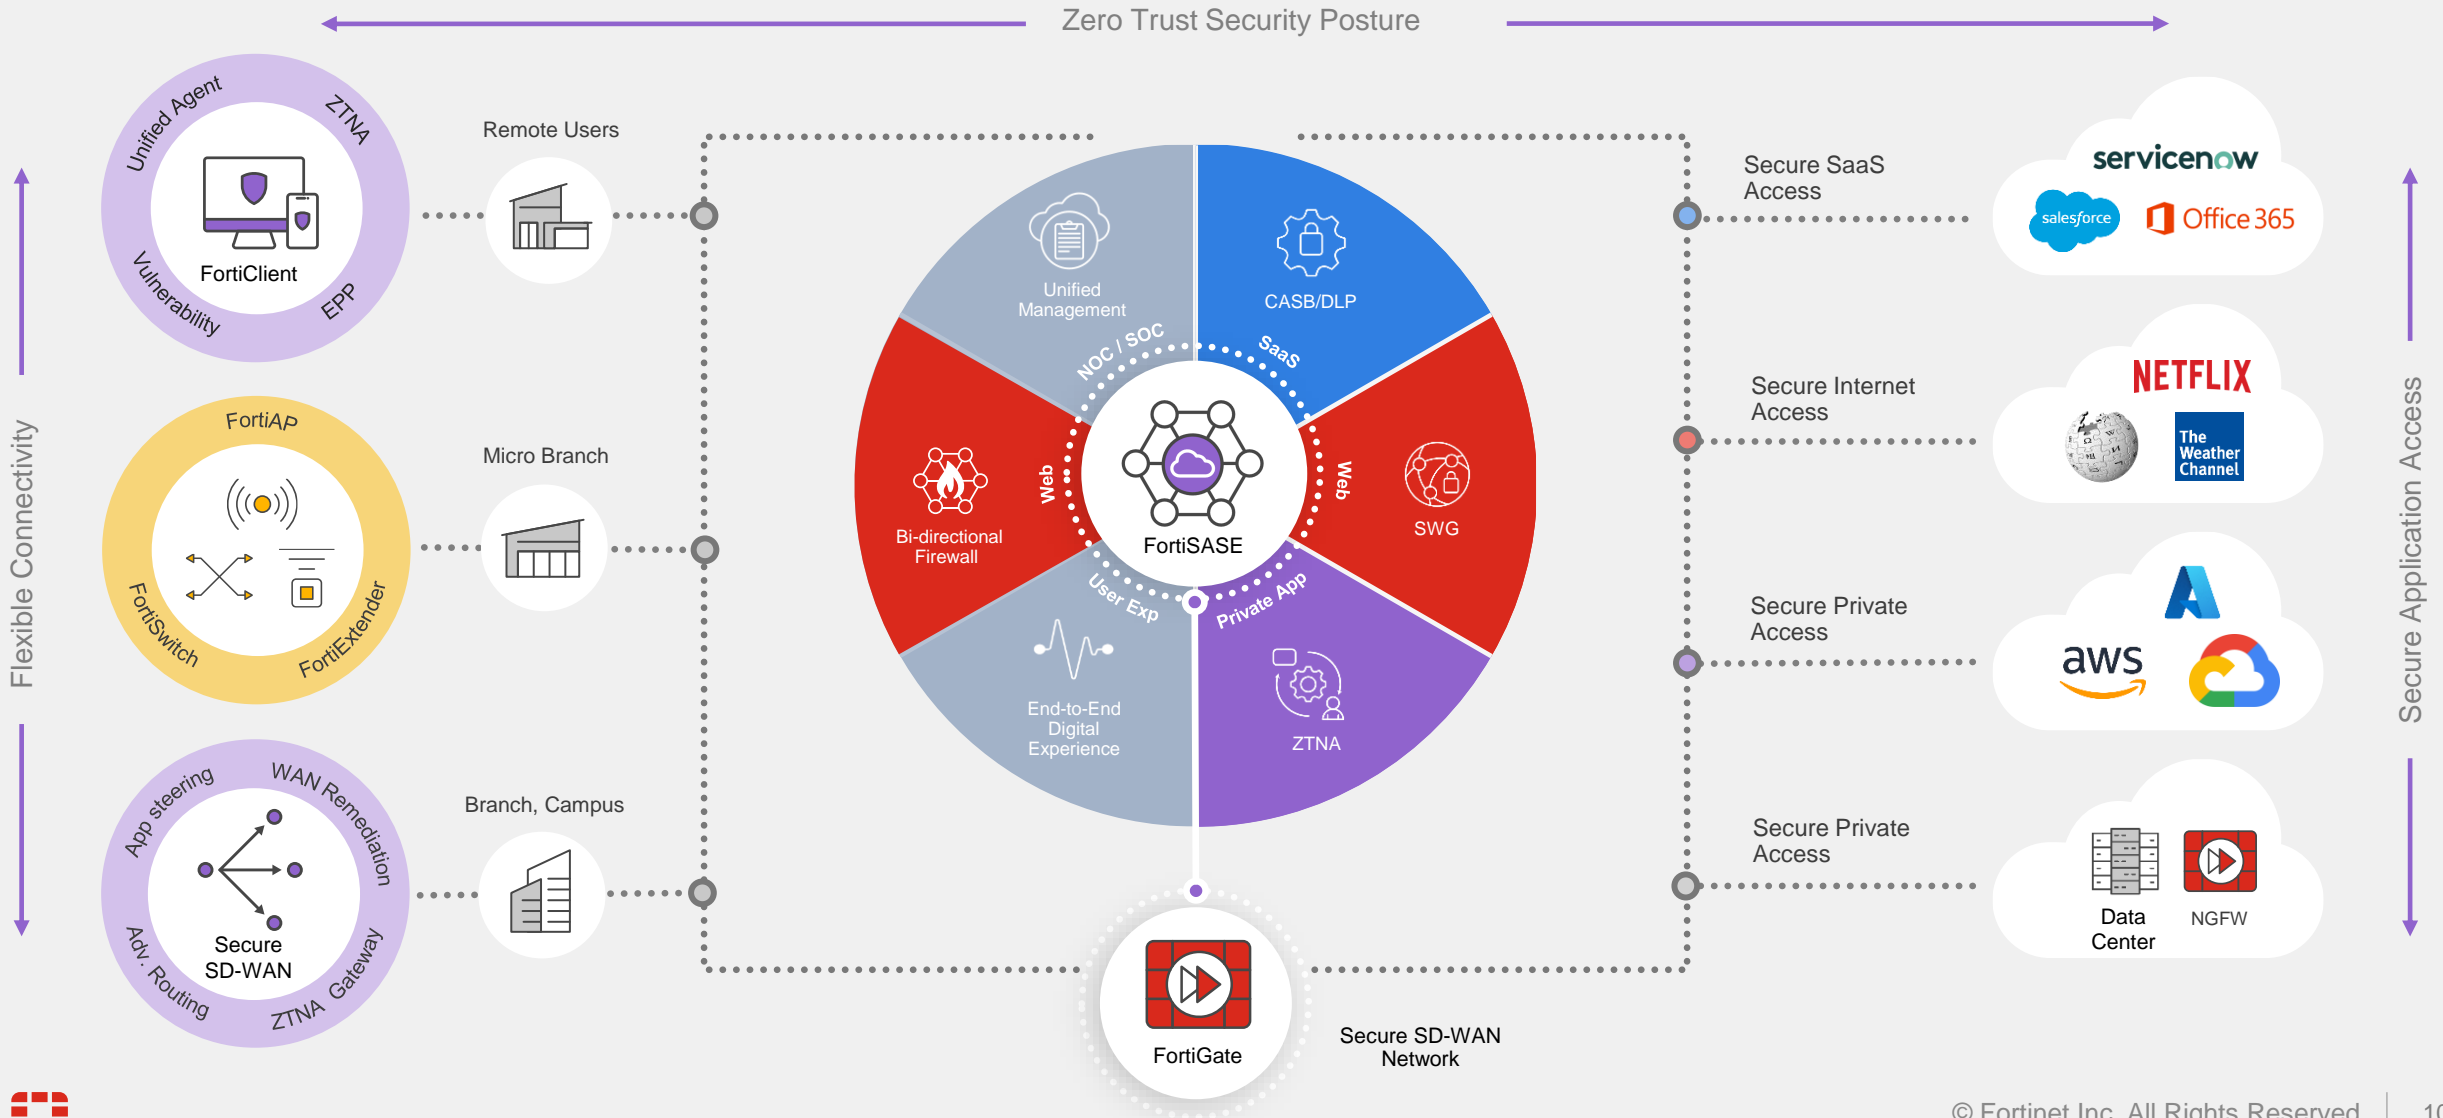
Zero Trust Security Posture

Flexible Connectivity

Unified Agent
ZTNA
FortiClient
Vulnerability
EPP

Remote Users

FortiAP
FortiSwitch
FortiExtender

Micro Branch

App steering
WAN Remediation
Secure SD-WAN
Adv. Routing
ZTNA Gateway

Branch, Campus

Unified Management
CASB/DLP
NOC / SOC
SaaS
Bi-directional Firewall
Web
FortiSASE
Web
SWG
User Exp
Private App
End-to-End Digital Experience
ZTNA

FortiGate

Secure SD-WAN Network

Secure SaaS Access
servicenow
salesforce
Office 365

Secure Internet Access
NETFLIX
The Weather Channel

Secure Private Access
aws

Secure Private Access
Data Center
NGFW

Secure Application Access

© Fortinet Inc. All Rights Reserved.